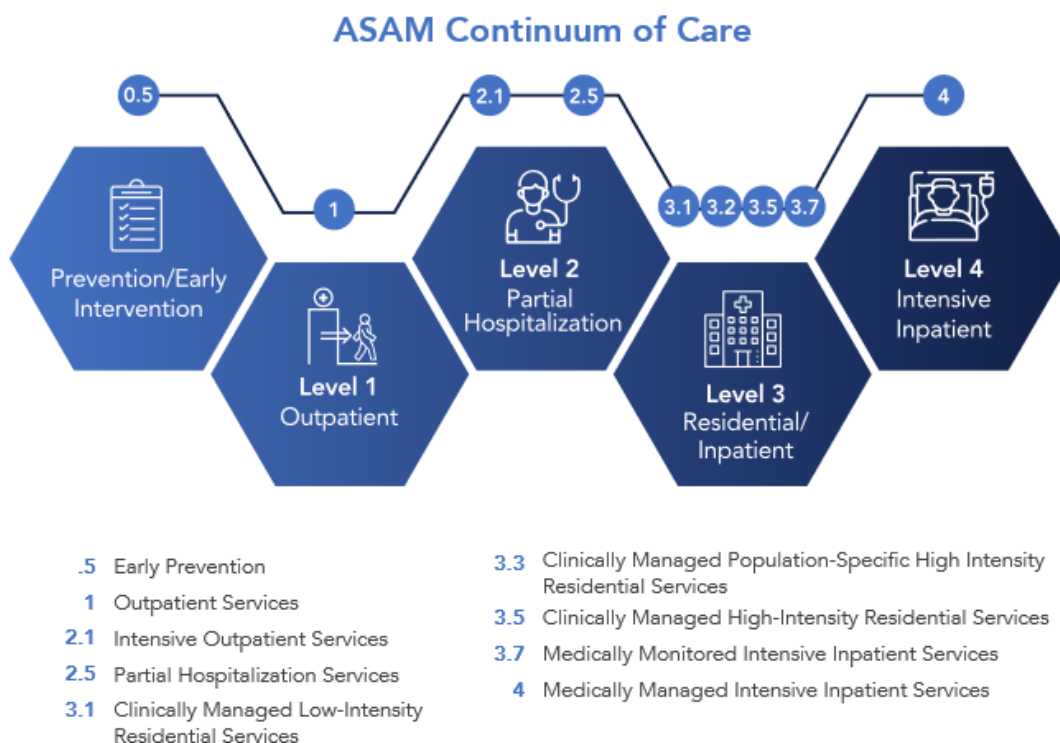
ASAM Continuum of Care

0.5

1

2.1

2.5

3.1 3.2 3.5 3.7

4

Prevention/Early Intervention

Level 1 Outpatient

Level 2 Partial Hospitalization

Level 3 Residential/ Inpatient

Level 4 Intensive Inpatient

.5 Early Prevention

1 Outpatient Services

2.1 Intensive Outpatient Services

2.5 Partial Hospitalization Services

3.1 Clinically Managed Low-Intensity Residential Services

3.3 Clinically Managed Population-Specific High Intensity Residential Services

3.5 Clinically Managed High-Intensity Residential Services

3.7 Medically Monitored Intensive Inpatient Services

4 Medically Managed Intensive Inpatient Services